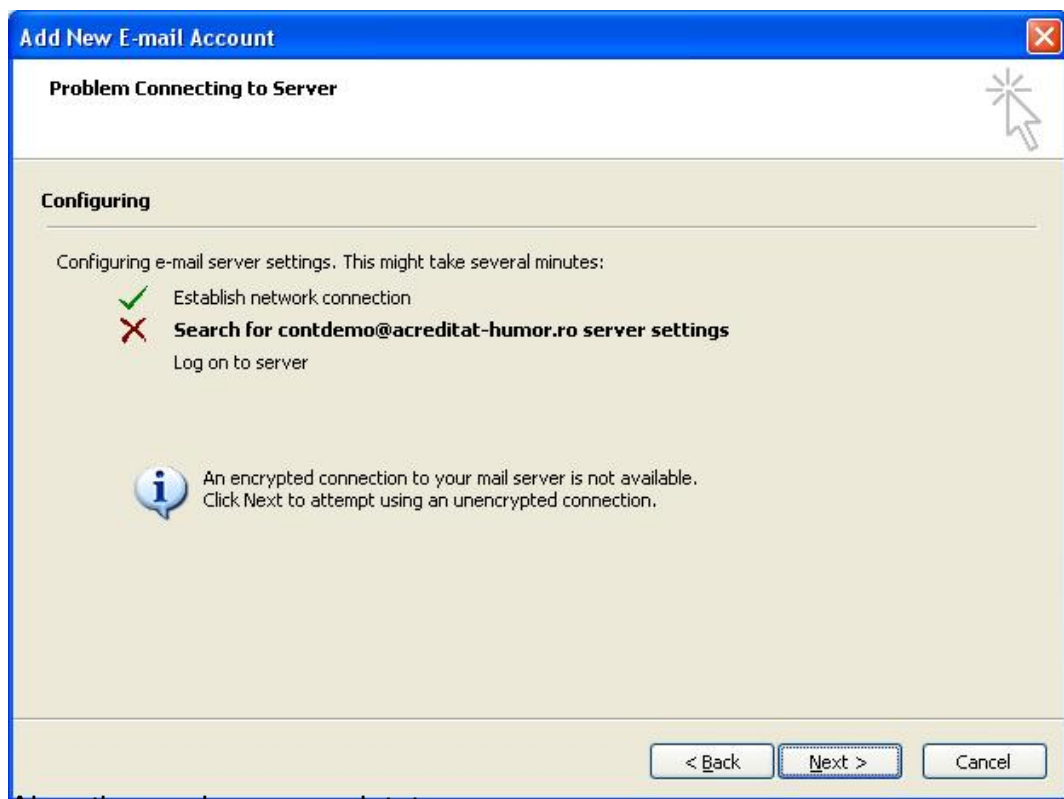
Add New E-mail Account

Problem Connecting to Server

Configuring

Configuring e-mail server settings. This might take several minutes:

Establish network connection

Search for contdemo@acreditat-humor.ro server settings

Log on to server

An encrypted connection to your mail server is not available. Click Next to attempt using an unencrypted connection.

< Back

Next >

Cancel